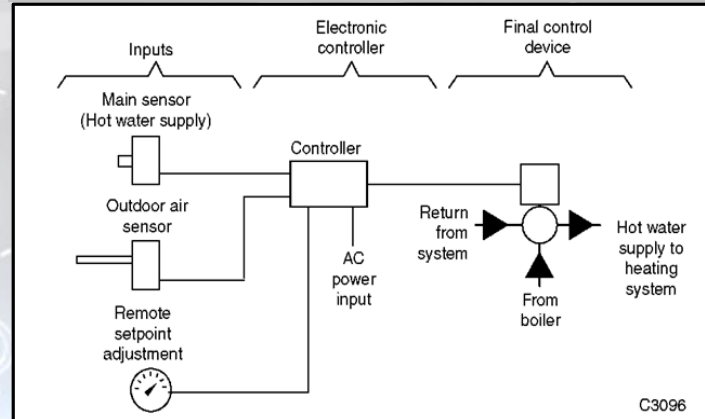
Inputs

Electronic controller

Final control device

Main sensor (Hot water supply)

Controller

Outdoor air sensor

Return from system

Hot water supply to heating system

AC power input

From boiler

Remote setpoint adjustment

C3096